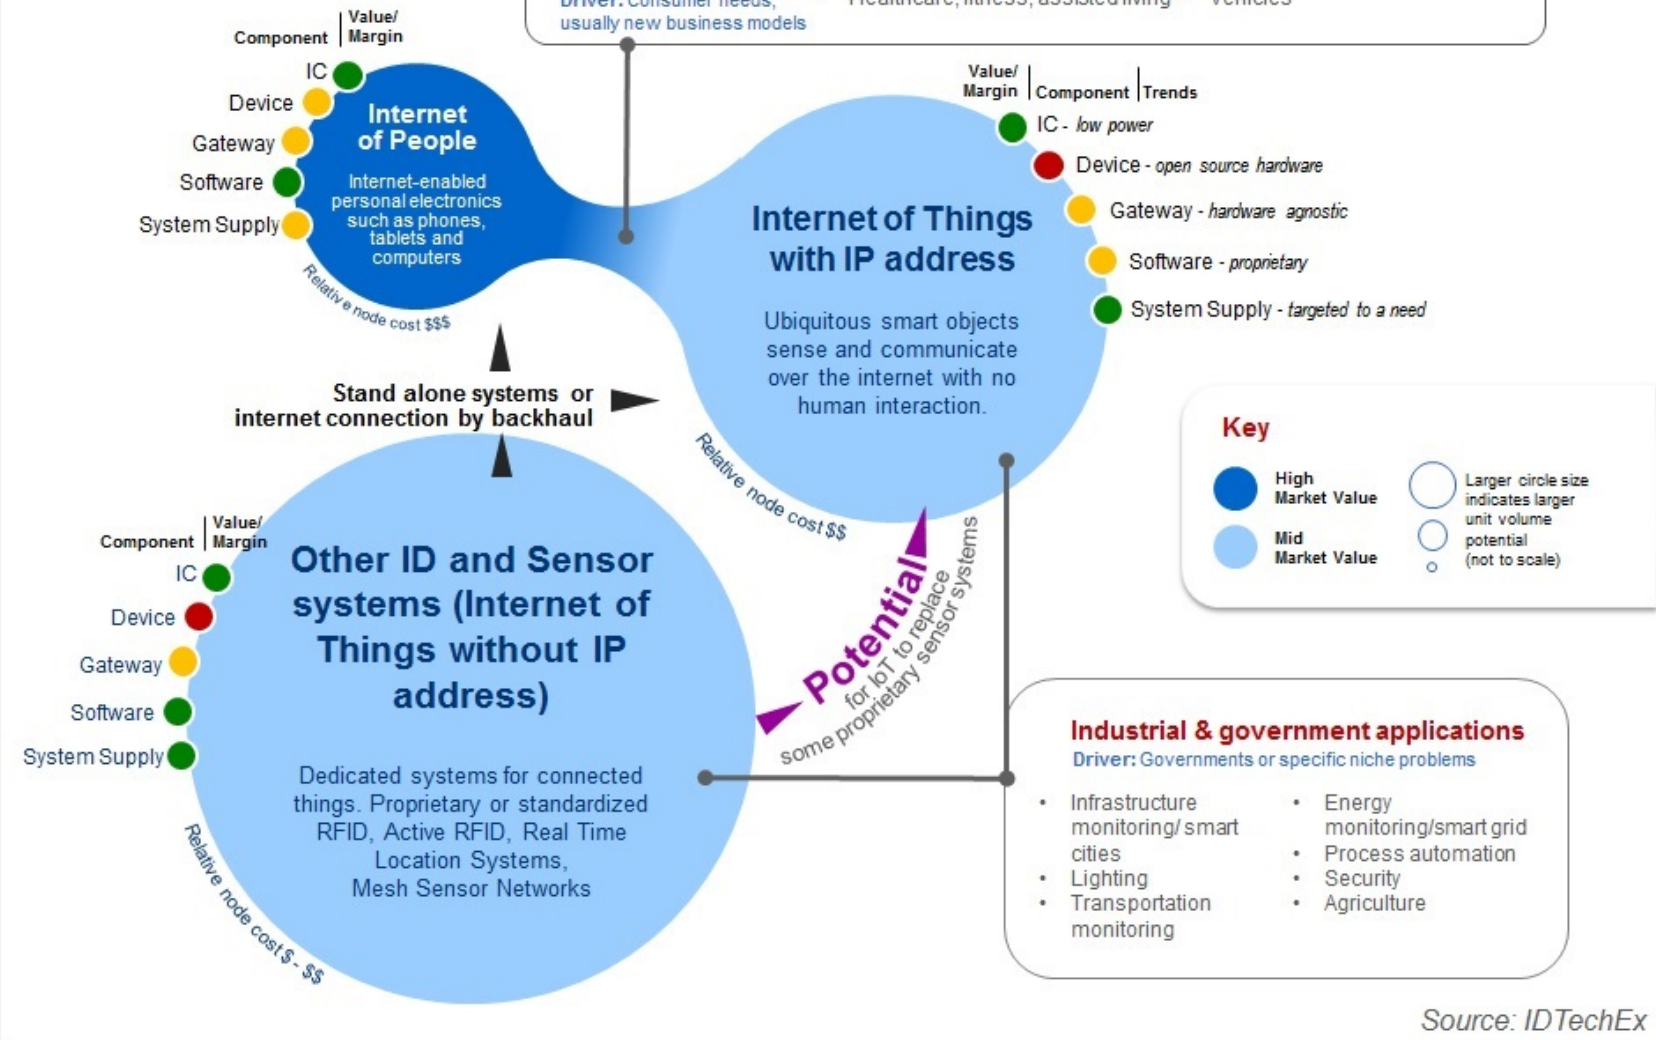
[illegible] usually new business models

Component | Value/ Margin
IC
Device
Gateway
Software
System Supply

Internet of People
Internet-enabled personal electronics such as phones, tablets and computers
Relative node cost $$$

Value/ Margin | Component | Trends
IC - low power
Device - open source hardware
Gateway - hardware agnostic
Software - proprietary
System Supply - targeted to a need

Internet of Things with IP address
Ubiquitous smart objects sense and communicate over the internet with no human interaction.
Relative node cost $$

Stand alone systems or internet connection by backhaul

Key
High Market Value
Mid Market Value
Larger circle size indicates larger unit volume potential (not to scale)

Component | Value/ Margin
IC
Device
Gateway
Software
System Supply

Other ID and Sensor systems (Internet of Things without IP address)
Dedicated systems for connected things. Proprietary or standardized RFID, Active RFID, Real Time Location Systems, Mesh Sensor Networks
Relative node cost $ - $$

Potential for IoT to replace some proprietary sensor systems

Industrial & government applications
Driver: Governments or specific niche problems
• Infrastructure monitoring/ smart cities
• Lighting
• Transportation monitoring
• Energy monitoring/smart grid
• Process automation
• Security
• Agriculture

Source: IDTechEx